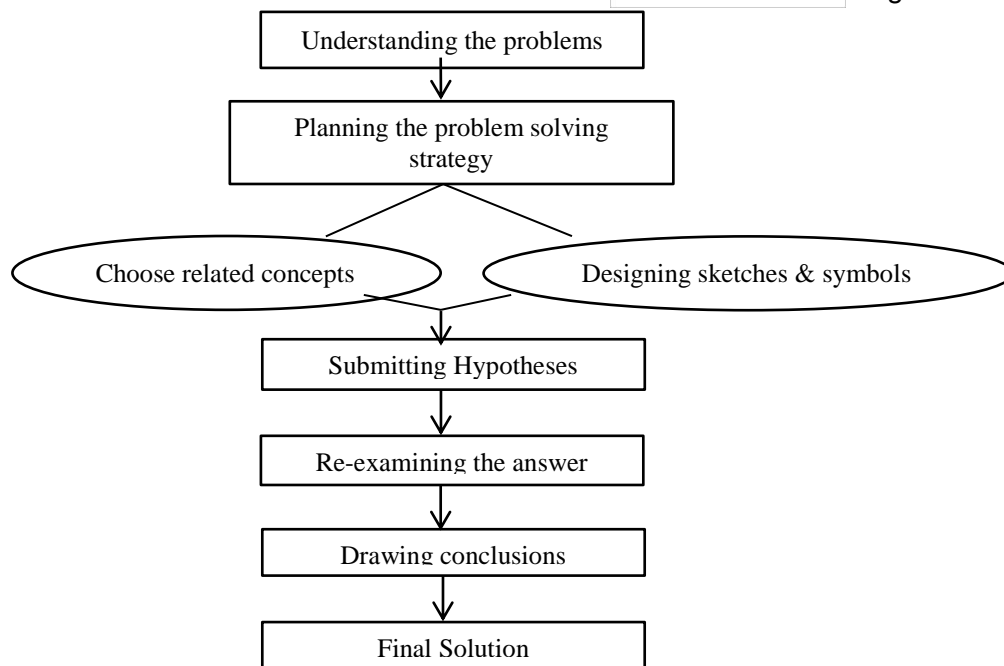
Understanding the problems

Planning the problem solving strategy

Choose related concepts

Designing sketches & symbols

Submitting Hypotheses

Re-examining the answer

Drawing conclusions

Final Solution